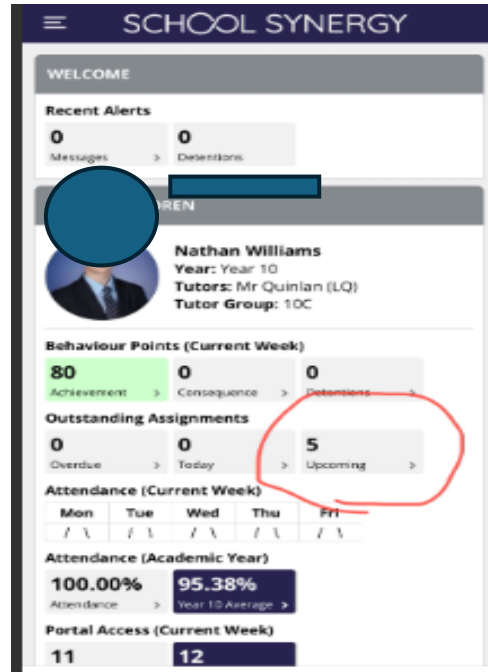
SCHOOL SYNERGY

WELCOME

Recent Alerts

0
Messages >

0
Detentions

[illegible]REN

Nathan Williams
Year: Year 10
Tutors: Mr Quinlan (LQ)
Tutor Group: 10C

Behaviour Points (Current Week)

80
Achievement >

0
Consequence >

0
Detentions

Outstanding Assignments

0
Overdue >

0
Today >

5
Upcoming >

Attendance (Current Week)

| Mon | Tue | Wed | Thu | Fri |
|---|---|---|---|---|
| / \ | / \ | / \ | / \ | / \ |

Attendance (Academic Year)

100.00%
Attendance >

95.38%
Year 10 Average >

Portal Access (Current Week)

11

12